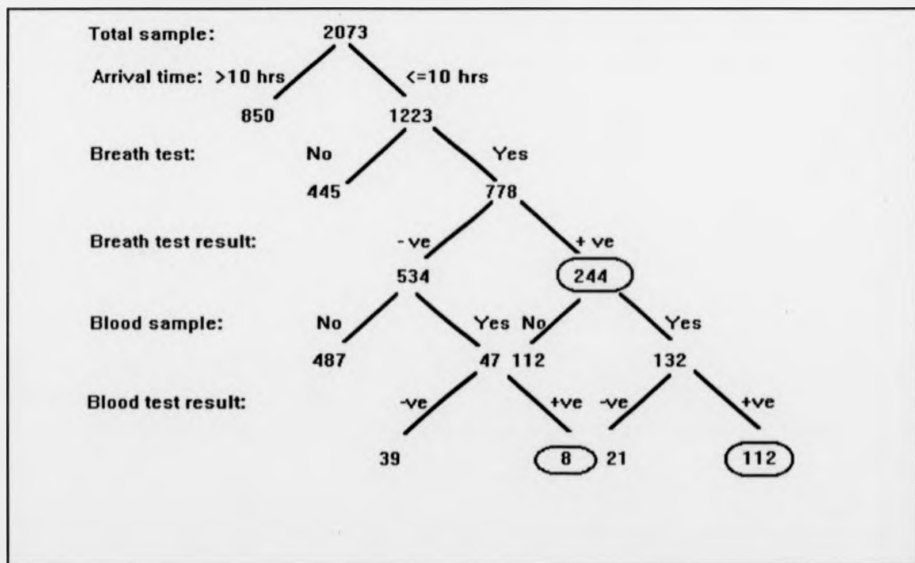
Total sample: 2073

Arrival time: >10 hrs <=10 hrs

850 1223

Breath test: No Yes

445 778

Breath test result: - ve + ve

534 244

Blood sample: No Yes No Yes

487 47 112 132

Blood test result: -ve +ve -ve +ve

39 8 21 112